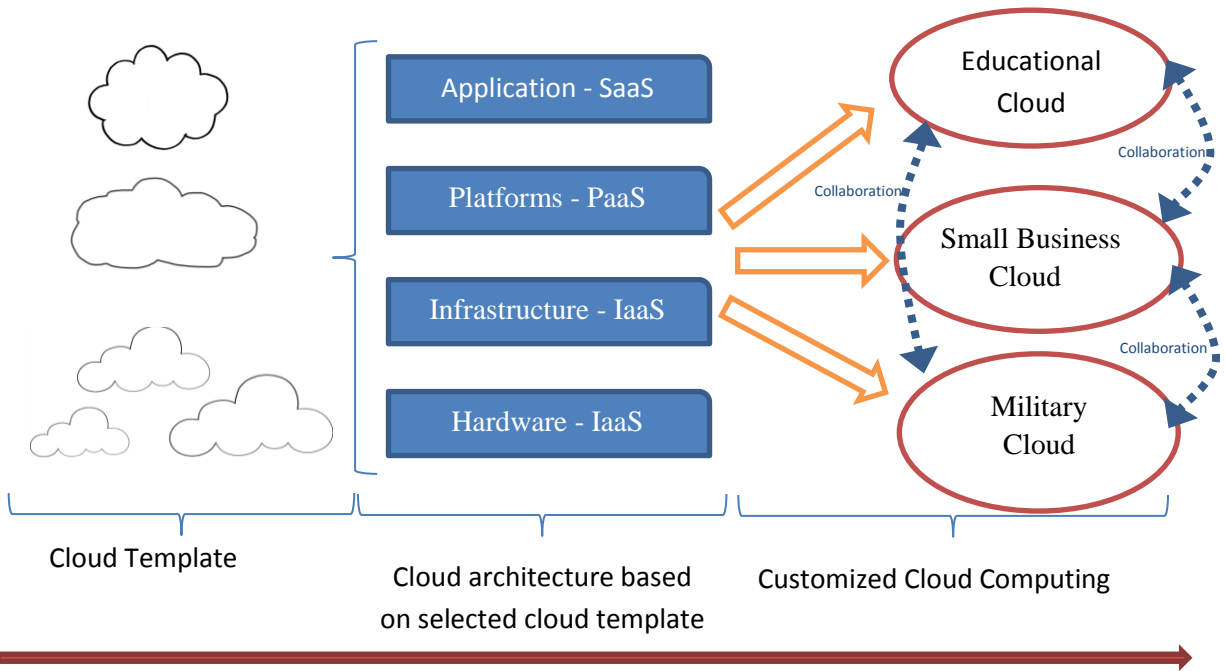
Application - SaaS

Platforms - PaaS

Infrastructure - IaaS

Hardware - IaaS

Educational Cloud

Collaboration

Collaboration

Small Business Cloud

Collaboration

Military Cloud

Cloud Template

Cloud architecture based on selected cloud template

Customized Cloud Computing